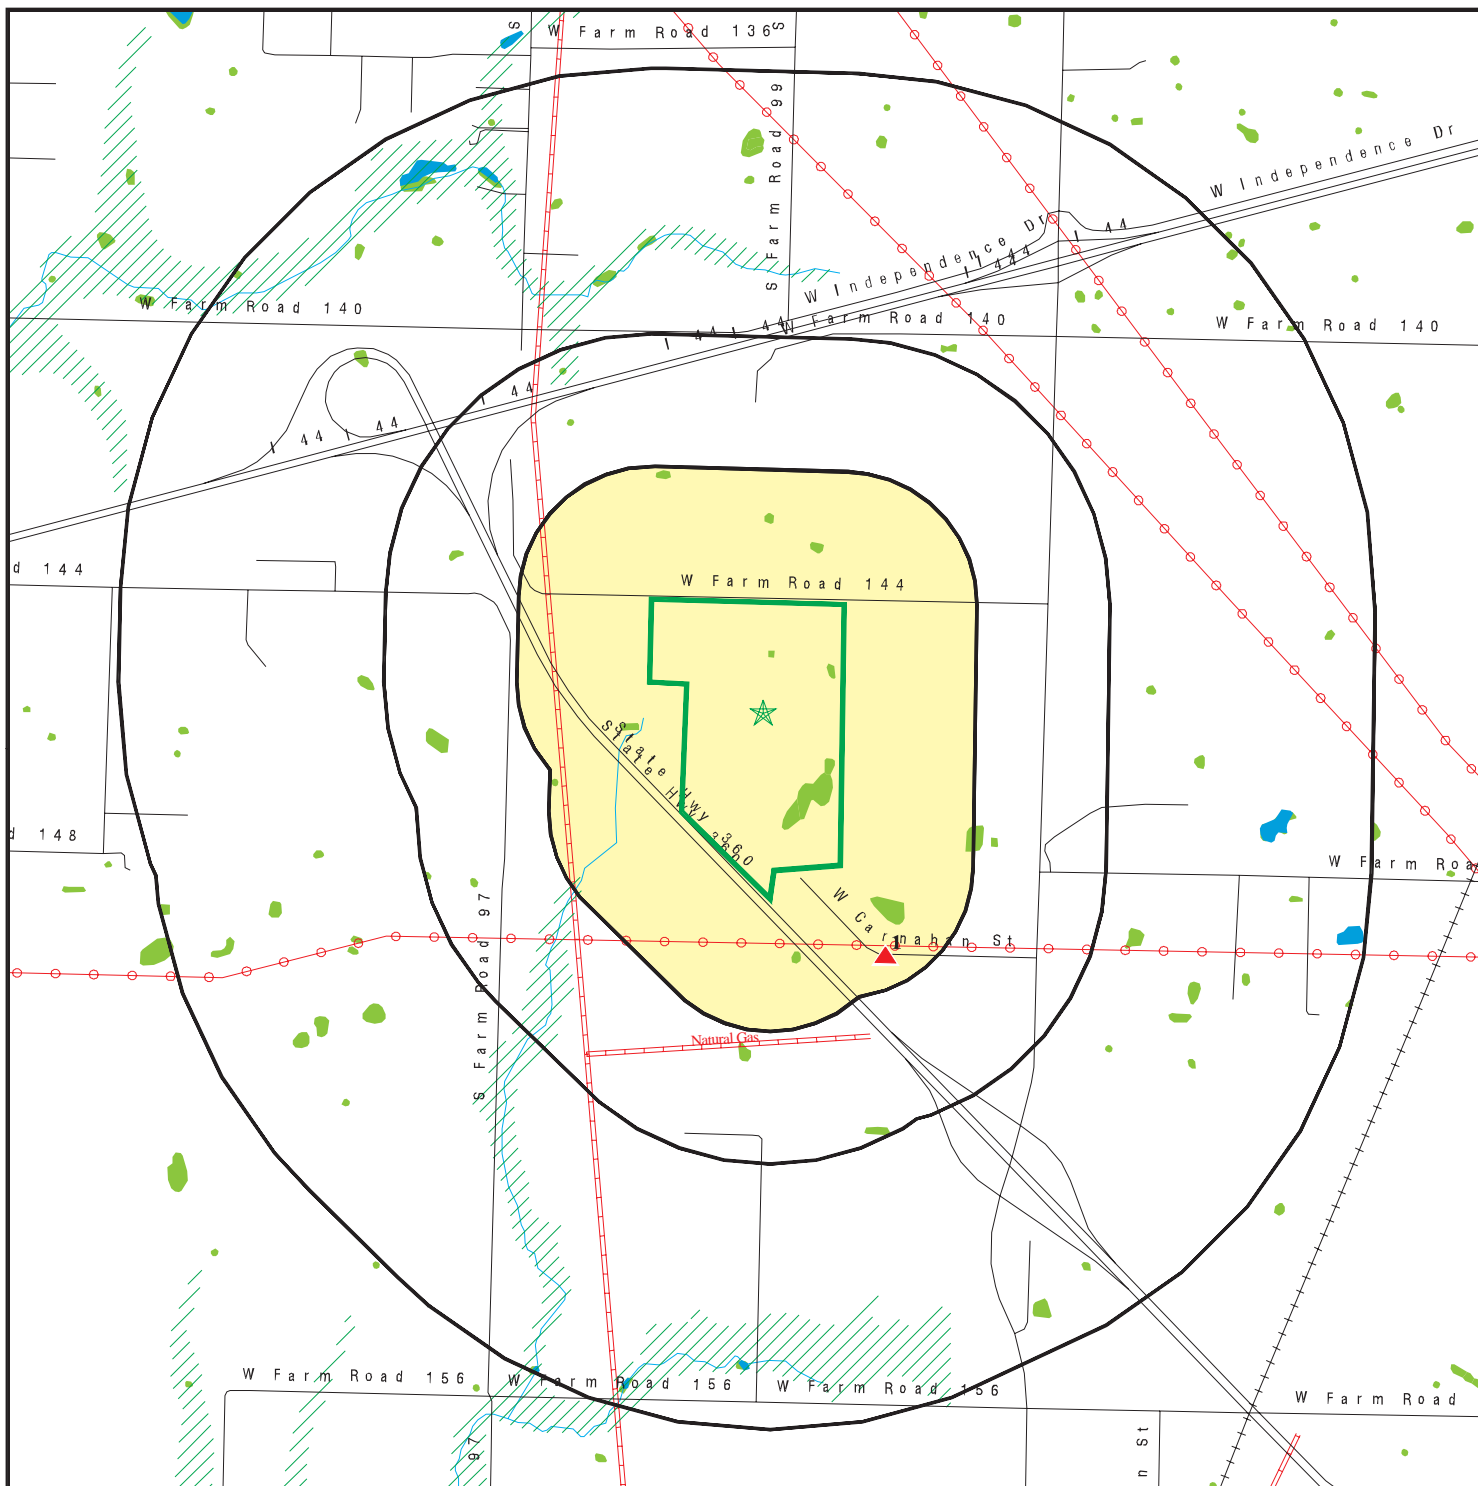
S
W Farm Road 136
S
S Farm Road 99
W Independence Dr
W Independence Dr
I 44
I 44
I 44
W Farm Road 140
W Farm Road 140
W Farm Road 140
I 44
I 44
I 44
I 44
d 144
W Farm Road 144
State Hwy 360
State Hwy 360
d 148
W Farm Roa
S Farm Road 97
W Carnahan St
1
Natural Gas
W Farm Road 156
W Farm Road 156
W Farm Road 156
W Farm Road
97
n St